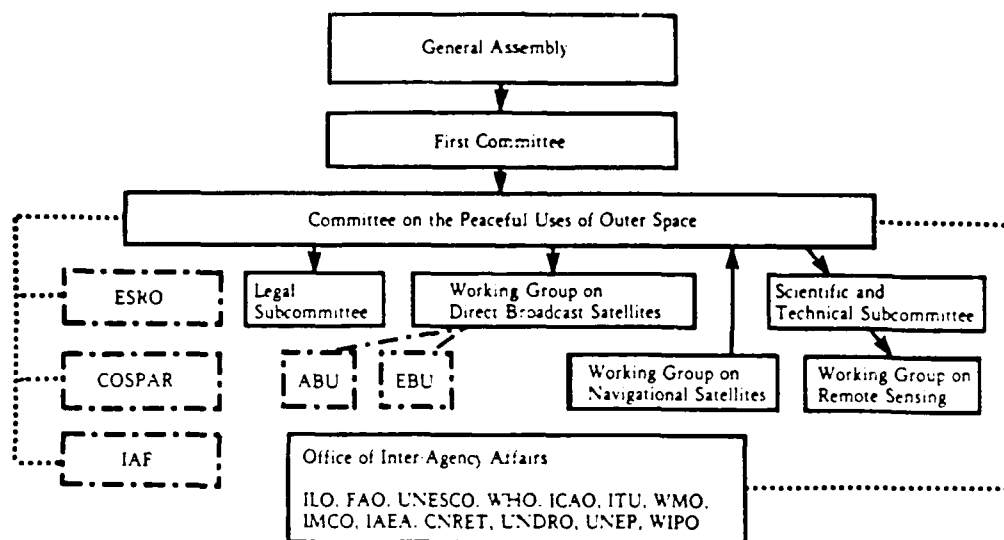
General Assembly

First Committee

Committee on the Peaceful Uses of Outer Space

ESRO

COSPAR

IAF

Legal Subcommittee

Working Group on Direct Broadcast Satellites

ABU

EBU

Working Group on Navigational Satellites

Scientific and Technical Subcommittee

Working Group on Remote Sensing

Office of Inter-Agency Affairs

ILO, FAO, UNESCO, WHO, ICAO, ITU, WMO, IMCO, IAEA, CNRET, UNDRO, UNEP, WIPO